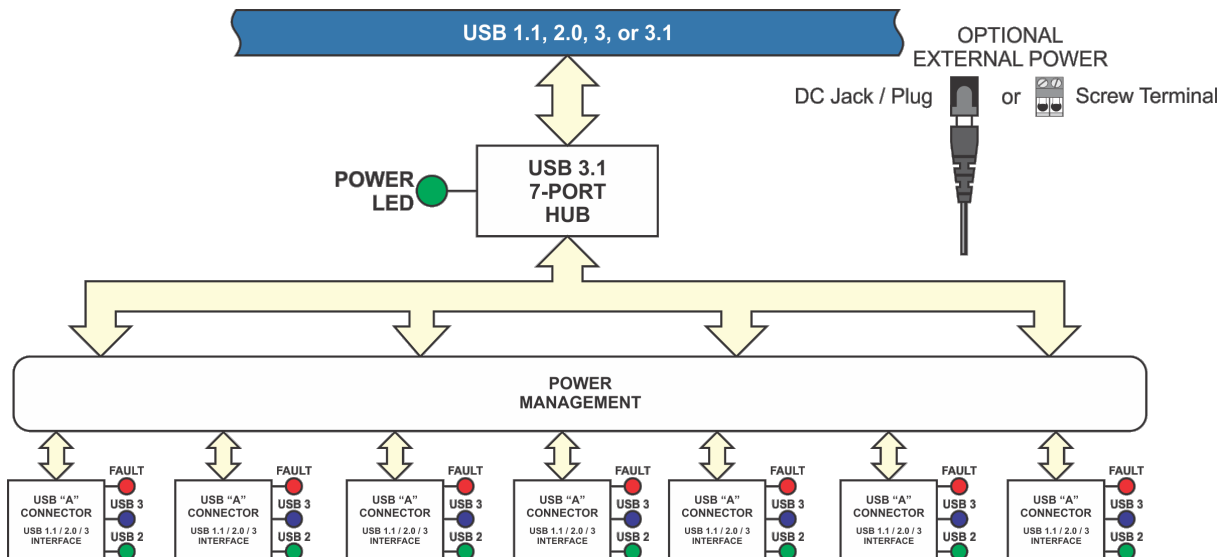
USB 1.1, 2.0, 3, or 3.1

OPTIONAL
EXTERNAL POWER

DC Jack / Plug or Screw Terminal

POWER
LED

USB 3.1
7-PORT
HUB

POWER
MANAGEMENT

USB "A"
CONNECTOR
USB 1.1 / 2.0 / 3
INTERFACE
FAULT
USB 3
USB 2

USB "A"
CONNECTOR
USB 1.1 / 2.0 / 3
INTERFACE
FAULT
USB 3
USB 2

USB "A"
CONNECTOR
USB 1.1 / 2.0 / 3
INTERFACE
FAULT
USB 3
USB 2

USB "A"
CONNECTOR
USB 1.1 / 2.0 / 3
INTERFACE
FAULT
USB 3
USB 2

USB "A"
CONNECTOR
USB 1.1 / 2.0 / 3
INTERFACE
FAULT
USB 3
USB 2

USB "A"
CONNECTOR
USB 1.1 / 2.0 / 3
INTERFACE
FAULT
USB 3
USB 2

USB "A"
CONNECTOR
USB 1.1 / 2.0 / 3
INTERFACE
FAULT
USB 3
USB 2